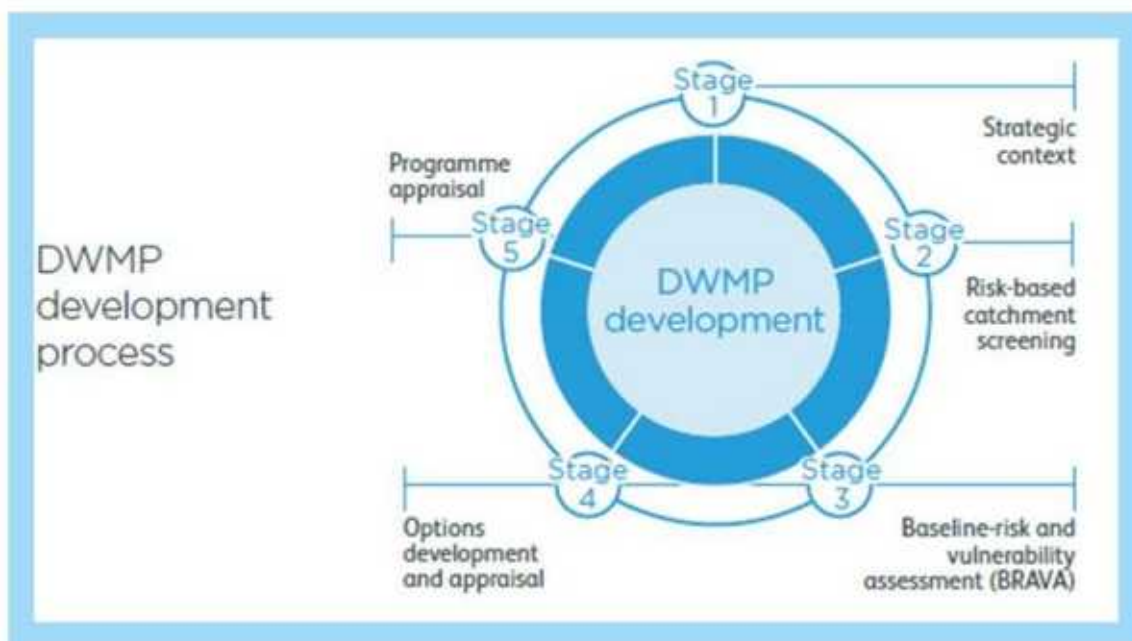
DWMP development process

Stage 1
Strategic context

Stage 2
Risk-based catchment screening

Stage 3
Baseline-risk and vulnerability assessment (BRAVA)

Stage 4
Options development and appraisal

Stage 5
Programme appraisal

DWMP development